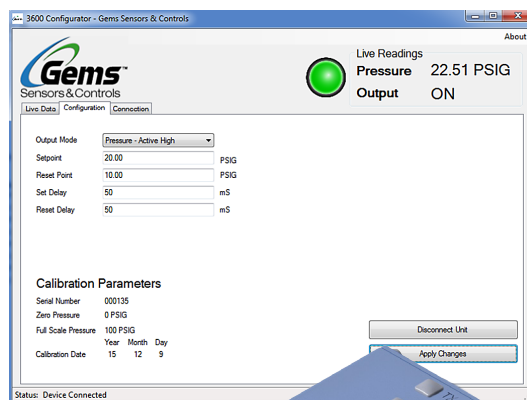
3600 Configurator - Gems Sensors & Controls

About

Gems™
Sensors & Controls

Live Readings
Pressure 22.51 PSIG
Output ON

Live Data | Configuration | Connection

Output Mode: Pressure - Active High
Setpoint: 20.00 PSIG
Reset Point: 10.00 PSIG
Set Delay: 50 mS
Reset Delay: 50 mS

Calibration Parameters

Serial Number: 000135
Zero Pressure: 0 PSIG
Full Scale Pressure: 100 PSIG

| | Year | Month | Day |
|---|---|---|---|
| Calibration Date | 15 | 12 | 9 |

Disconnect Unit

Apply Changes

Status: Device Connected